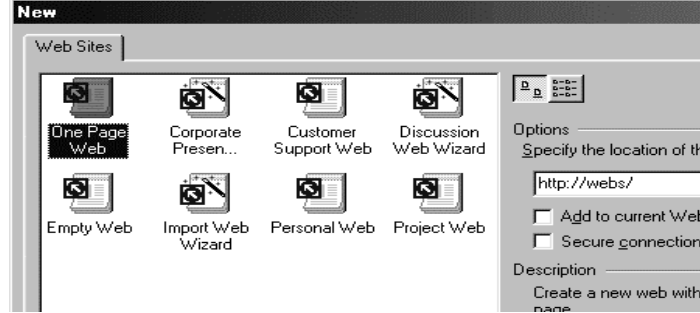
New

Web Sites

One Page Web

Corporate Presen...

Customer Support Web

Discussion Web Wizard

Empty Web

Import Web Wizard

Personal Web

Project Web

Options

Specify the location of th

http://webs/

Add to current Web

Secure connection

Description

Create a new web with

page